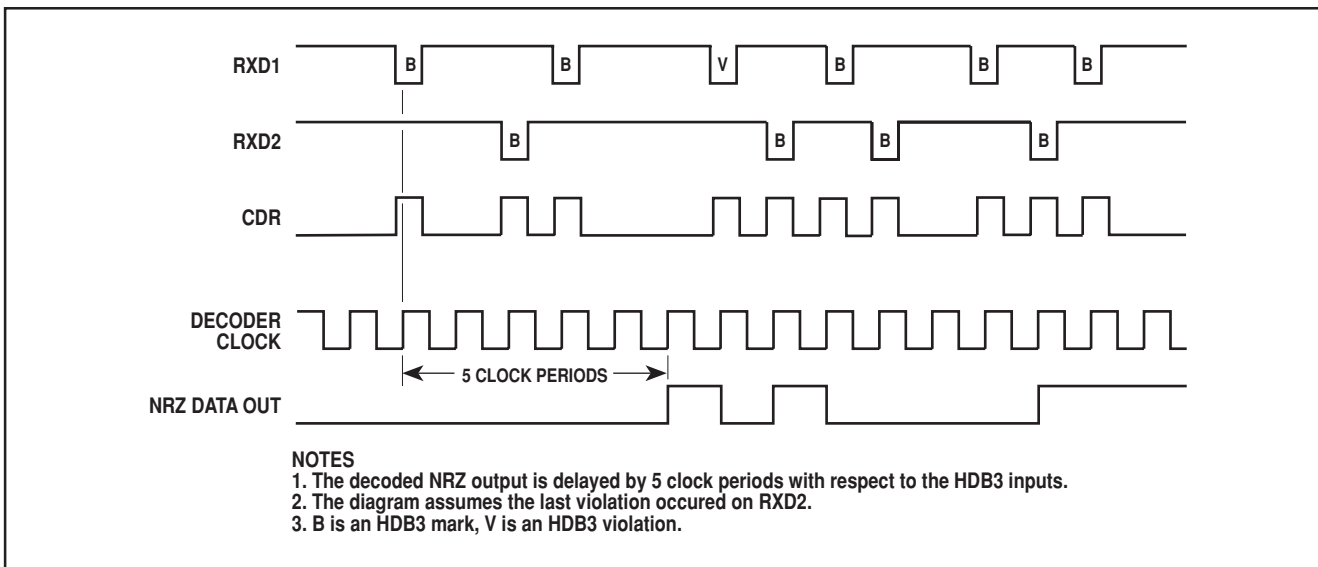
RXD1

B B V B B B

RXD2

B B B B

CDR

DECODER CLOCK

5 CLOCK PERIODS

NRZ DATA OUT

NOTES
1. The decoded NRZ output is delayed by 5 clock periods with respect to the HDB3 inputs.
2. The diagram assumes the last violation occured on RXD2.
3. B is an HDB3 mark, V is an HDB3 violation.